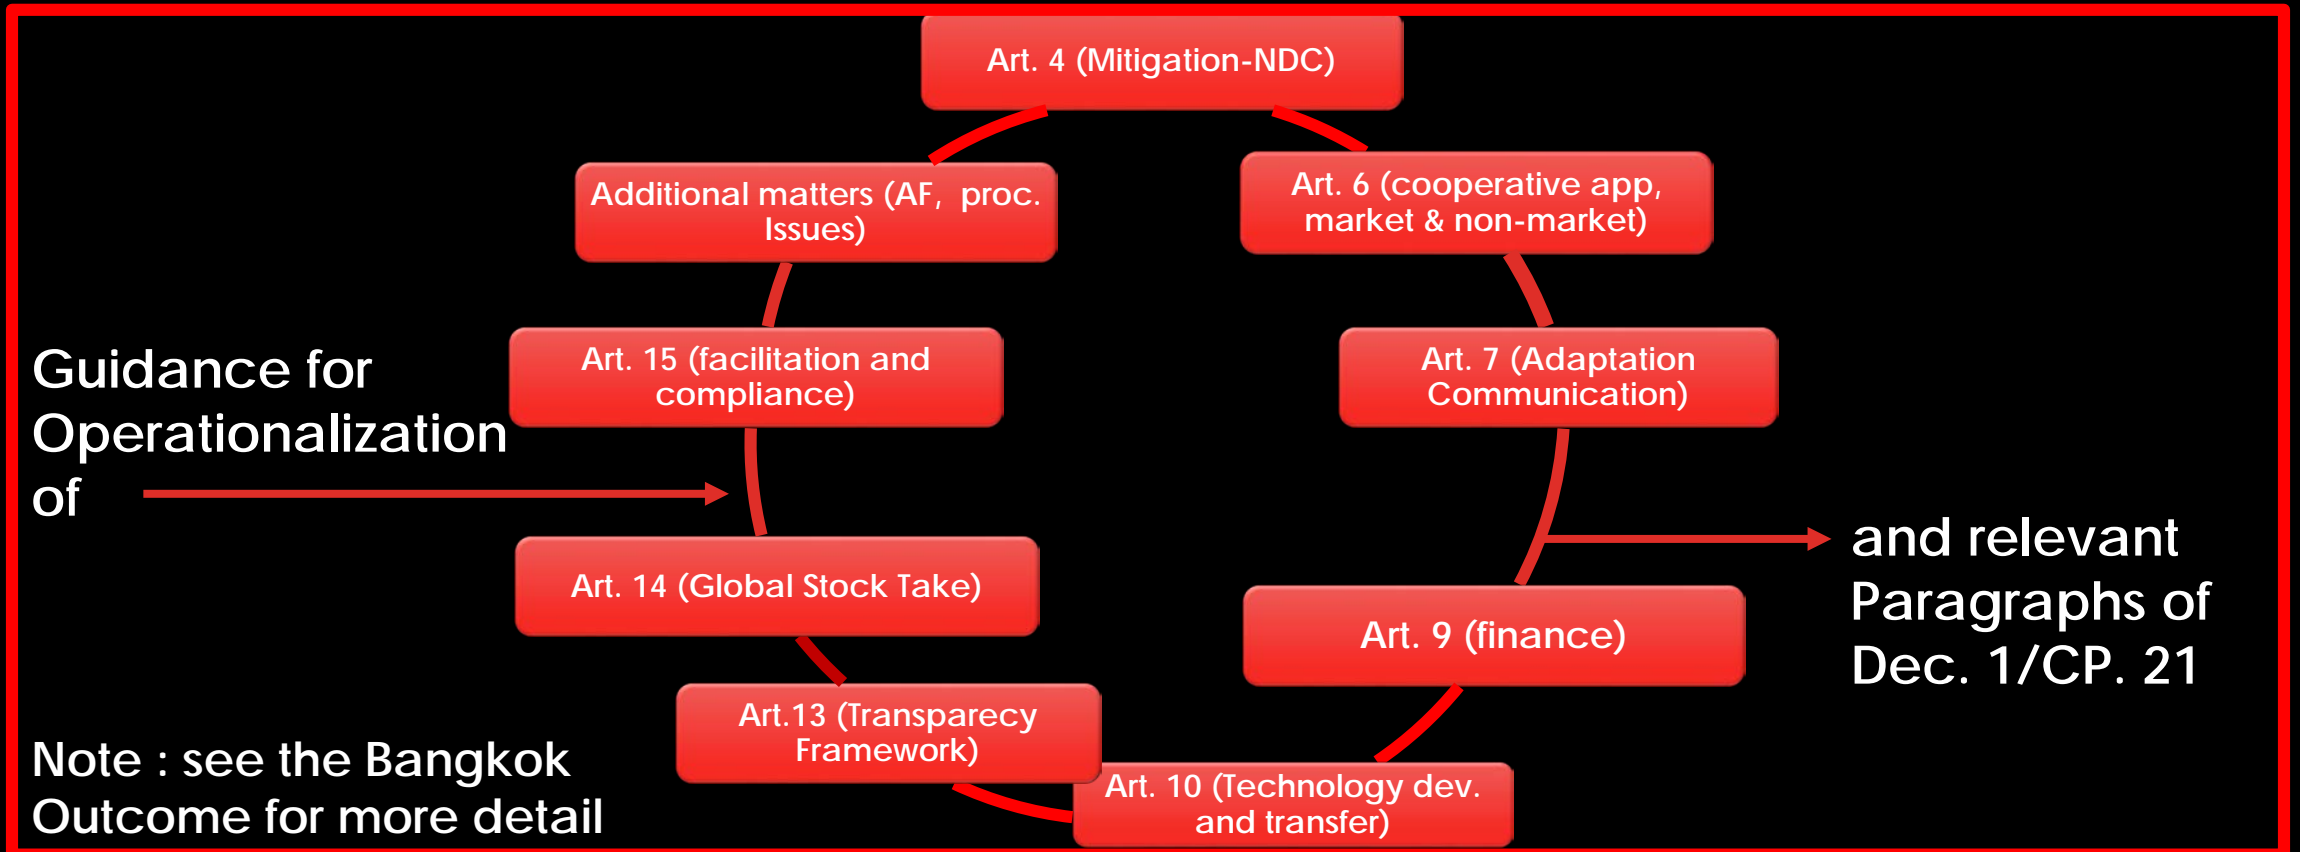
Art. 4 (Mitigation-NDC)

Art. 6 (cooperative app, market & non-market)

Art. 7 (Adaptation Communication)

Art. 9 (finance)

Art. 10 (Technology dev. and transfer)

Art.13 (Transparecy Framework)

Art. 14 (Global Stock Take)

Art. 15 (facilitation and compliance)

Additional matters (AF, proc. Issues)

Guidance for Operationalization of

and relevant Paragraphs of Dec. 1/CP. 21

Note : see the Bangkok Outcome for more detail